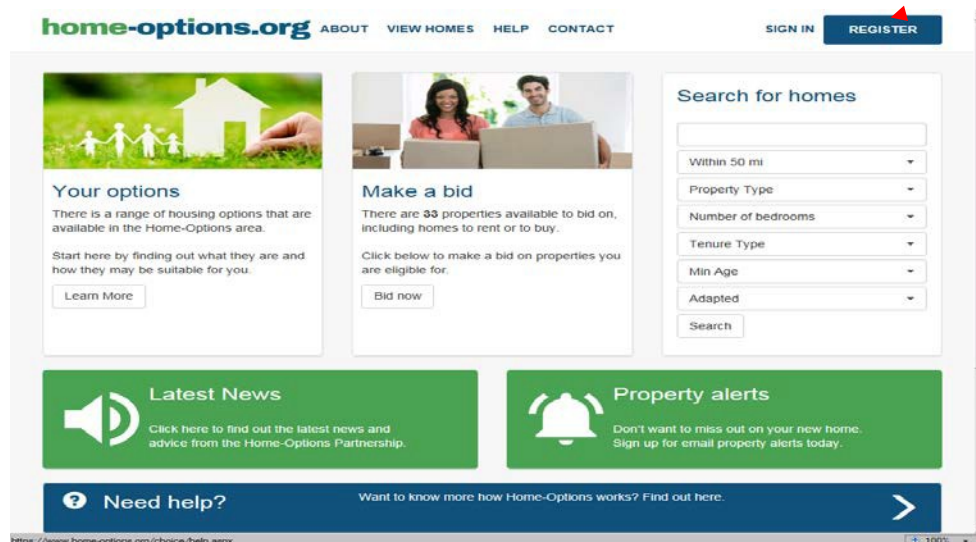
home-options.org ABOUT VIEW HOMES HELP CONTACT SIGN IN REGISTER

Your options

There is a range of housing options that are available in the Home-Options area.

Start here by finding out what they are and how they may be suitable for you.

Learn More

Make a bid

There are 33 properties available to bid on, including homes to rent or to buy.

Click below to make a bid on properties you are eligible for.

Bid now

Search for homes

Within 50 mi

Property Type

Number of bedrooms

Tenure Type

Min Age

Adapted

Search

Latest News

Click here to find out the latest news and advice from the Home-Options Partnership.

Property alerts

Don't want to miss out on your new home. Sign up for email property alerts today.

Need help?

Want to know more how Home-Options works? Find out here.

https://www.home-options.org/choice/help.aspx

100%